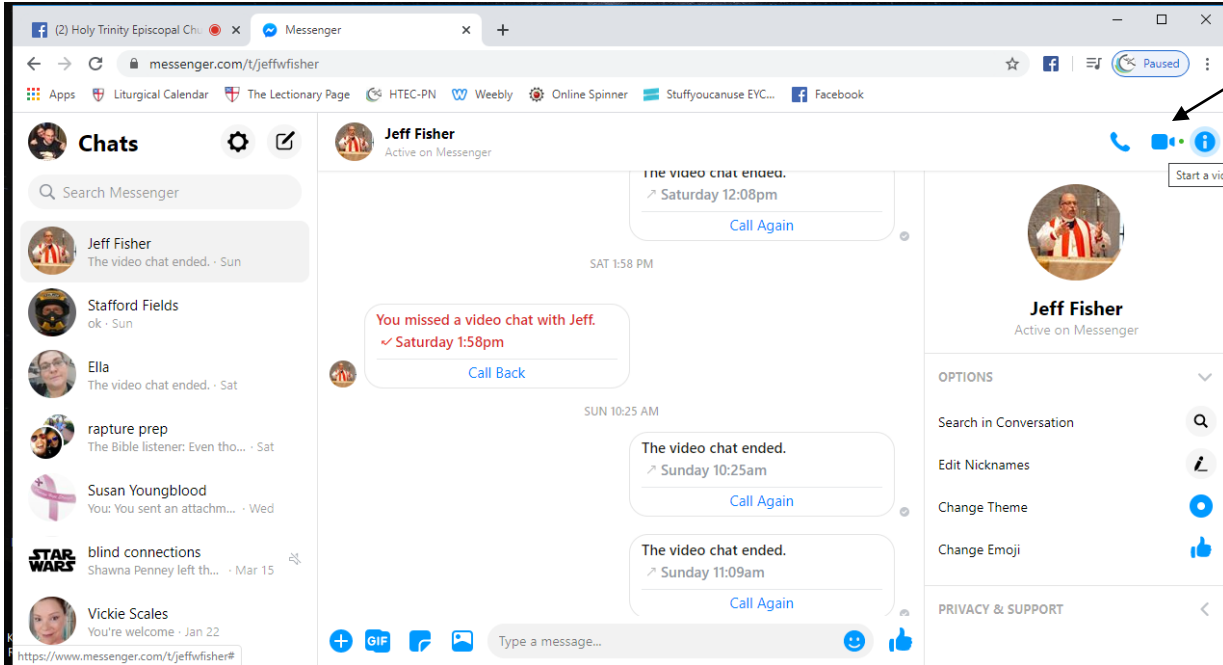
(2) Holy Trinity Episcopal Chu
Messenger
messenger.com/t/jeffwfisher
Paused
Apps
Liturgical Calendar
The Lectionary Page
HTEC-PN
Weebly
Online Spinner
Stuffyoucanuse EYC...
Facebook

Chats
Search Messenger
Jeff Fisher
The video chat ended. · Sun
Stafford Fields
ok · Sun
Ella
The video chat ended. · Sat
rapture prep
The Bible listener: Even tho... · Sat
Susan Youngblood
You: You sent an attachm... · Wed
STAR WARS
blind connections
Shawna Penney left th... · Mar 15
Vickie Scales
You're welcome · Jan 22
https://www.messenger.com/t/jeffwfisher#

Jeff Fisher
Active on Messenger
Start a vi

The video chat ended.
Saturday 12:08pm
Call Again
SAT 1:58 PM
You missed a video chat with Jeff.
Saturday 1:58pm
Call Back
SUN 10:25 AM
The video chat ended.
Sunday 10:25am
Call Again
The video chat ended.
Sunday 11:09am
Call Again
GIF
Type a message...

Jeff Fisher
Active on Messenger
OPTIONS
Search in Conversation
Edit Nicknames
Change Theme
Change Emoji
PRIVACY & SUPPORT